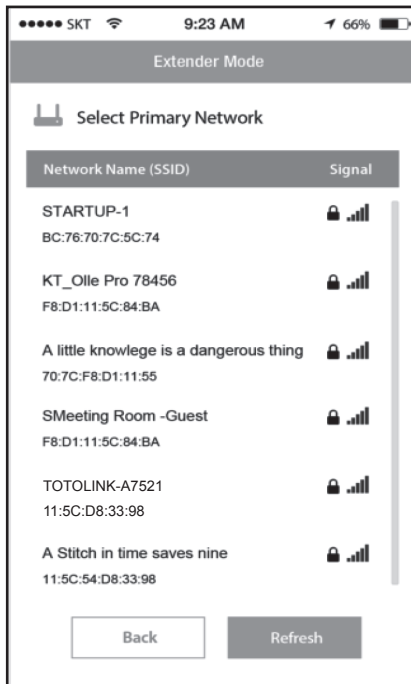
●●●●● SKT 9:23 AM 66%

Extender Mode

Select Primary Network

| Network Name (SSID) | Signal |
|---|---|
| STARTUP-1<br>BC:76:70:7C:5C:74 | |
| KT_Olle Pro 78456<br>F8:D1:11:5C:84:BA | |
| A little knowlege is a dangerous thing<br>70:7C:F8:D1:11:55 | |
| SMeeting Room -Guest<br>F8:D1:11:5C:84:BA | |
| TOTOLINK-A7521<br>11:5C:D8:33:98 | |
| A Stitch in time saves nine<br>11:5C:54:D8:33:98 | |

Back

Refresh